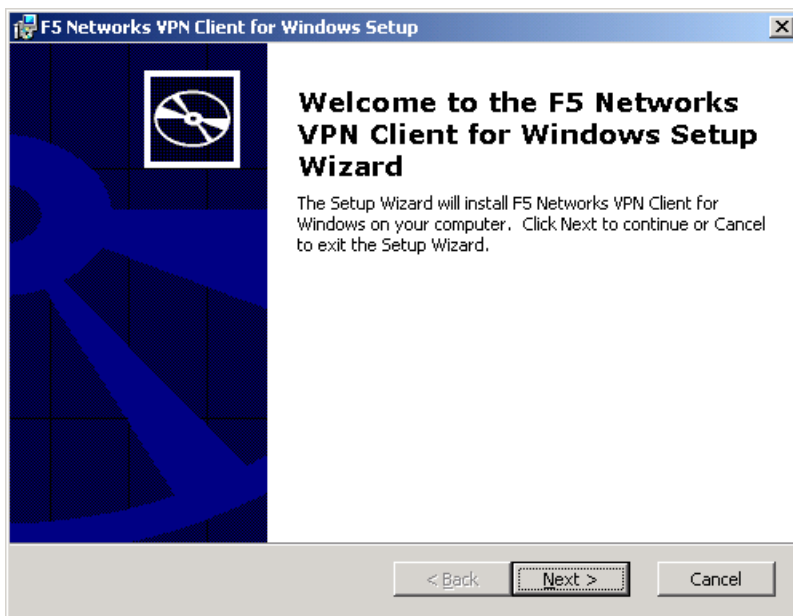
F5 Networks VPN Client for Windows Setup

Welcome to the F5 Networks VPN Client for Windows Setup Wizard

The Setup Wizard will install F5 Networks VPN Client for Windows on your computer. Click Next to continue or Cancel to exit the Setup Wizard.

< Back

Next >

Cancel